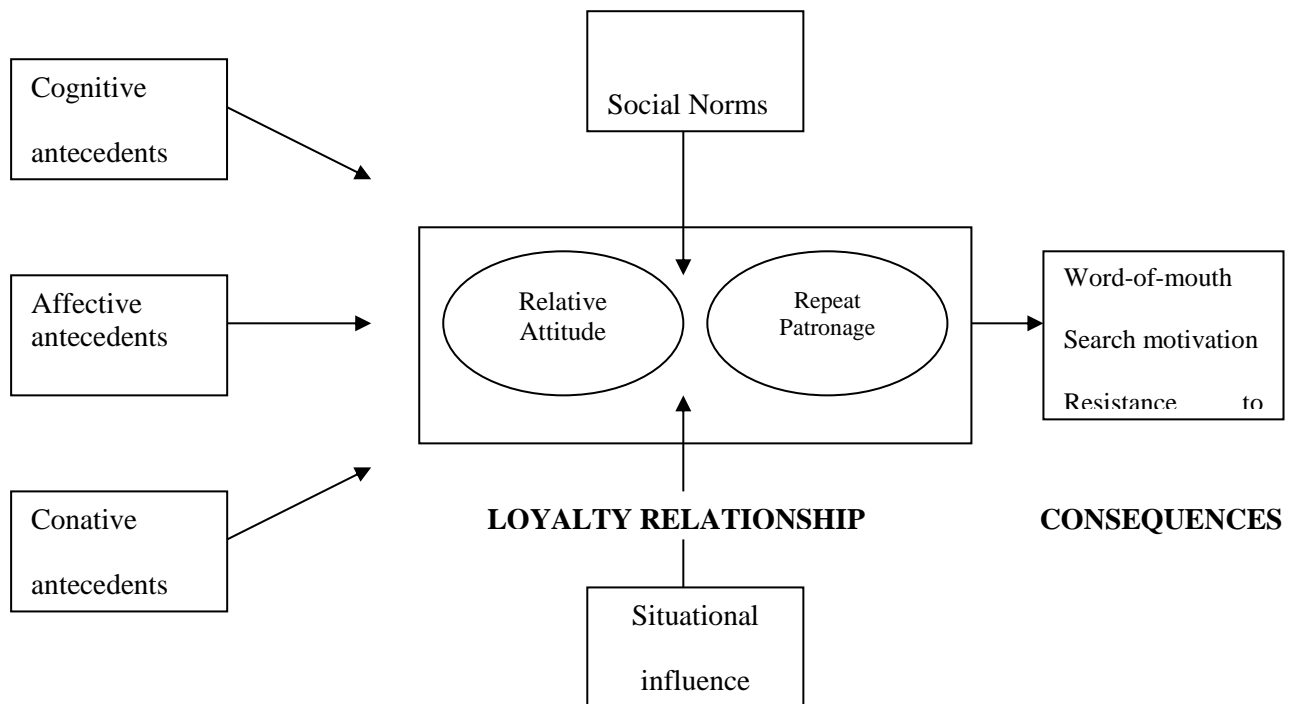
Cognitive antecedents

Affective antecedents

Conative antecedents

Social Norms

Relative Attitude

Repeat Patronage

LOYALTY RELATIONSHIP

Situational influence

Word-of-mouth

Search motivation

Resistance to

CONSEQUENCES